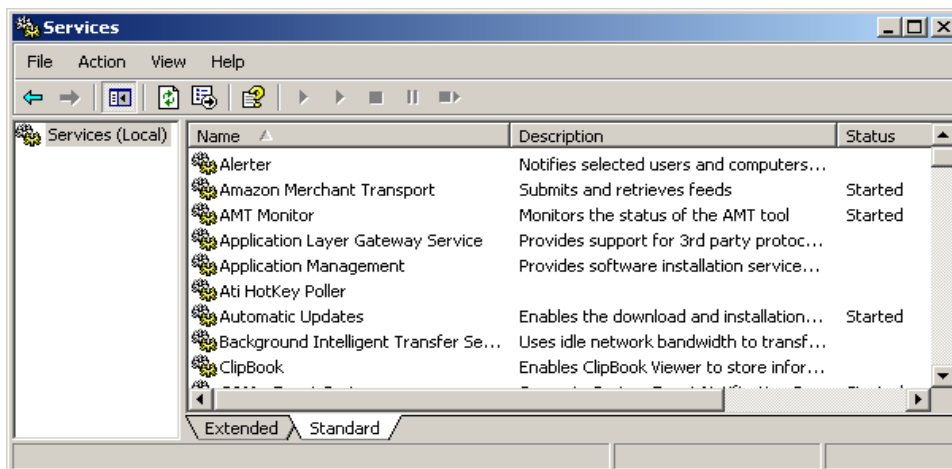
Services

File Action View Help

Services (Local)

| Name | Description | Status |
|---|---|---|
| Alerter | Notifies selected users and computers... | |
| Amazon Merchant Transport | Submits and retrieves feeds | Started |
| AMT Monitor | Monitors the status of the AMT tool | Started |
| Application Layer Gateway Service | Provides support for 3rd party protoc... | |
| Application Management | Provides software installation service... | |
| Ati HotKey Poller | | |
| Automatic Updates | Enables the download and installation... | Started |
| Background Intelligent Transfer Se... | Uses idle network bandwidth to transf... | |
| ClipBook | Enables ClipBook Viewer to store infor... | |
| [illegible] | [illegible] | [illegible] |

Extended Standard